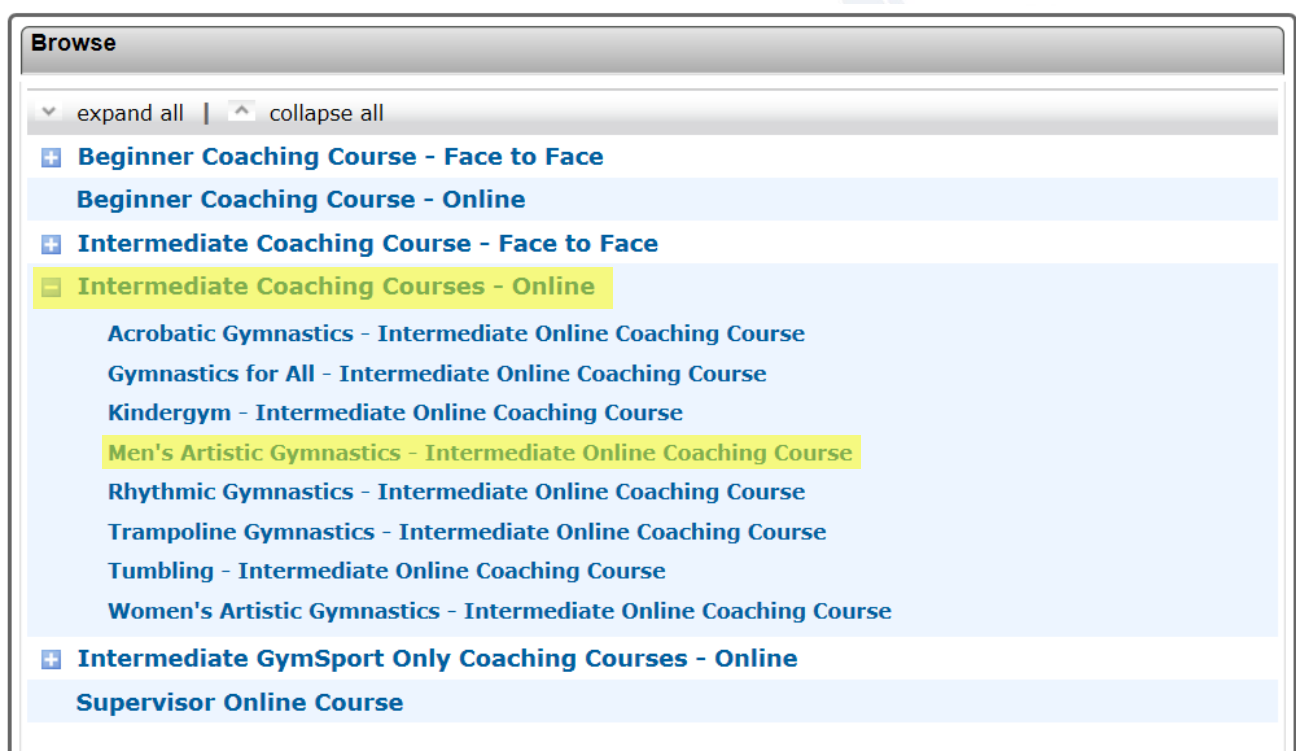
Browse

expand all | collapse all

Beginner Coaching Course - Face to Face

Beginner Coaching Course - Online

Intermediate Coaching Course - Face to Face

Intermediate Coaching Courses - Online

Acrobatic Gymnastics - Intermediate Online Coaching Course

Gymnastics for All - Intermediate Online Coaching Course

Kindergym - Intermediate Online Coaching Course

Men's Artistic Gymnastics - Intermediate Online Coaching Course

Rhythmic Gymnastics - Intermediate Online Coaching Course

Trampoline Gymnastics - Intermediate Online Coaching Course

Tumbling - Intermediate Online Coaching Course

Women's Artistic Gymnastics - Intermediate Online Coaching Course

Intermediate GymSport Only Coaching Courses - Online

Supervisor Online Course